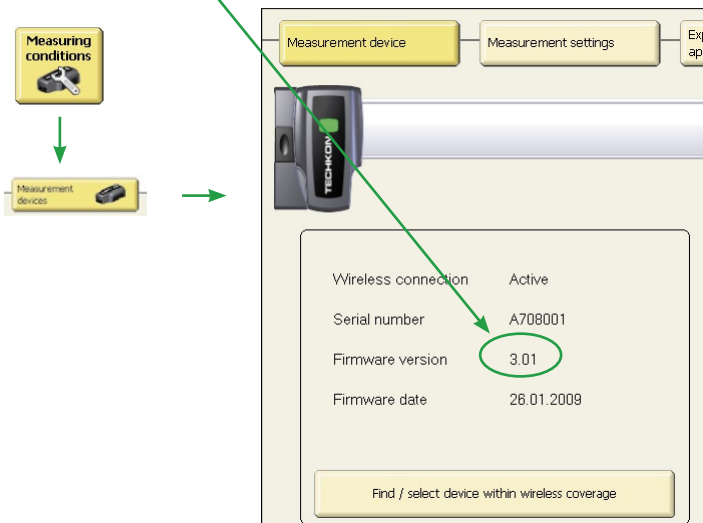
Measuring conditions

Measurement devices

Measurement device

Measurement settings

Exp ap

TECHKON

Wireless connection Active

Serial number A708001

Firmware version 3.01

Firmware date 26.01.2009

Find / select device within wireless coverage